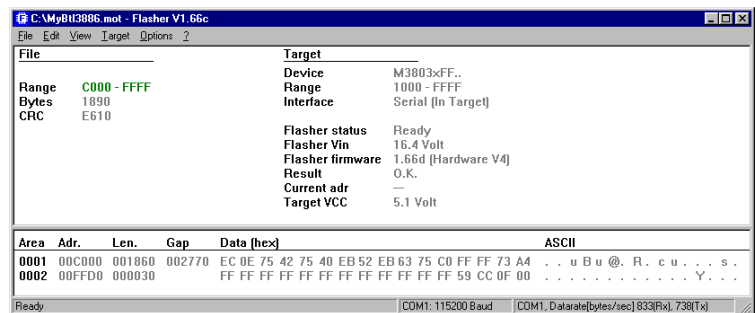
C:\MyBtl3886.mot - Flasher V1.66c

File Edit View Target Options ?

File

Range C000 - FFFF
Bytes 1890
CRC E610

Target

Device M3803xFF..
Range 1000 - FFFF
Interface Serial (In Target)

Flasher status Ready
Flasher Vin 16.4 Volt
Flasher firmware 1.66d (Hardware V4)
Result O.K.
Current adr —
Target VCC 5.1 Volt

| Area | Adr. | Len. | Gap | Data (hex) | ASCII |
|---|---|---|---|---|---|
| 0001 | 00C000 | 001860 | 002770 | EC 0E 75 42 75 40 EB 52 EB 63 75 C0 FF FF 73 A4 | . . u B u @. R. c u . . . s. |
| 0002 | 00FFD0 | 000030 | | FF FF FF FF FF FF FF FF FF FF FF FF 59 CC 0F 00 | . . . . . . . . . . . . Y. . . |

Ready | COM1: 115200 Baud | COM1, Datarate[bytes/sec] 833(Rx), 738(Tx)